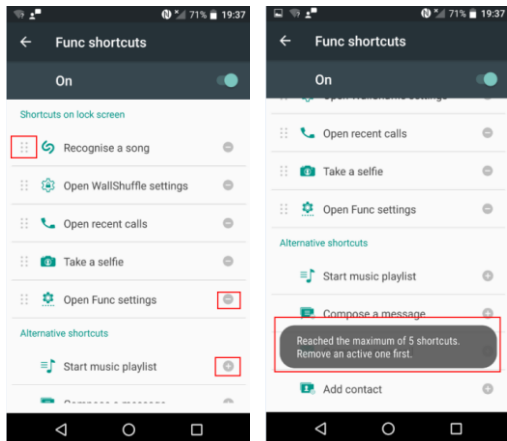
71% 19:37

Func shortcuts

On

Shortcuts on lock screen

Recognise a song

Open WallShuffle settings

Open recent calls

Take a selfie

Open Func settings

Alternative shortcuts

Start music playlist

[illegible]

71% 19:37

Func shortcuts

On

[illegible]

Open recent calls

Take a selfie

Open Func settings

Alternative shortcuts

Start music playlist

Compose a message

Reached the maximum of 5 shortcuts. Remove an active one first.

Add contact